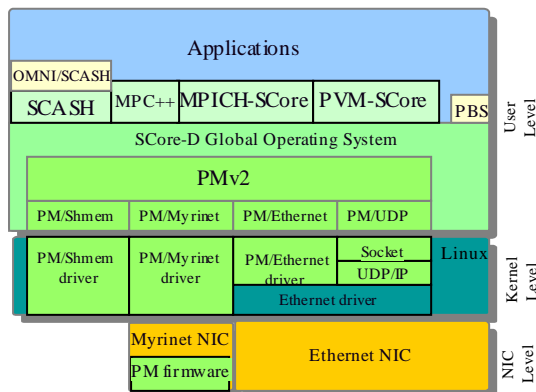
Applications

OMNI/SCASH

SCASH

MPC++

MPICH-SCore

PVM-SCore

PBS

User Level

SCore-D Global Operating System

PMv2

PM/Shmem

PM/Myrinet

PM/Ethernet

PM/UDP

PM/Shmem driver

PM/Myrinet driver

PM/Ethernet driver

Socket

UDP/IP

Linux

Ethernet driver

Kernel Level

Myrinet NIC

PM firmware

Ethernet NIC

NIC Level